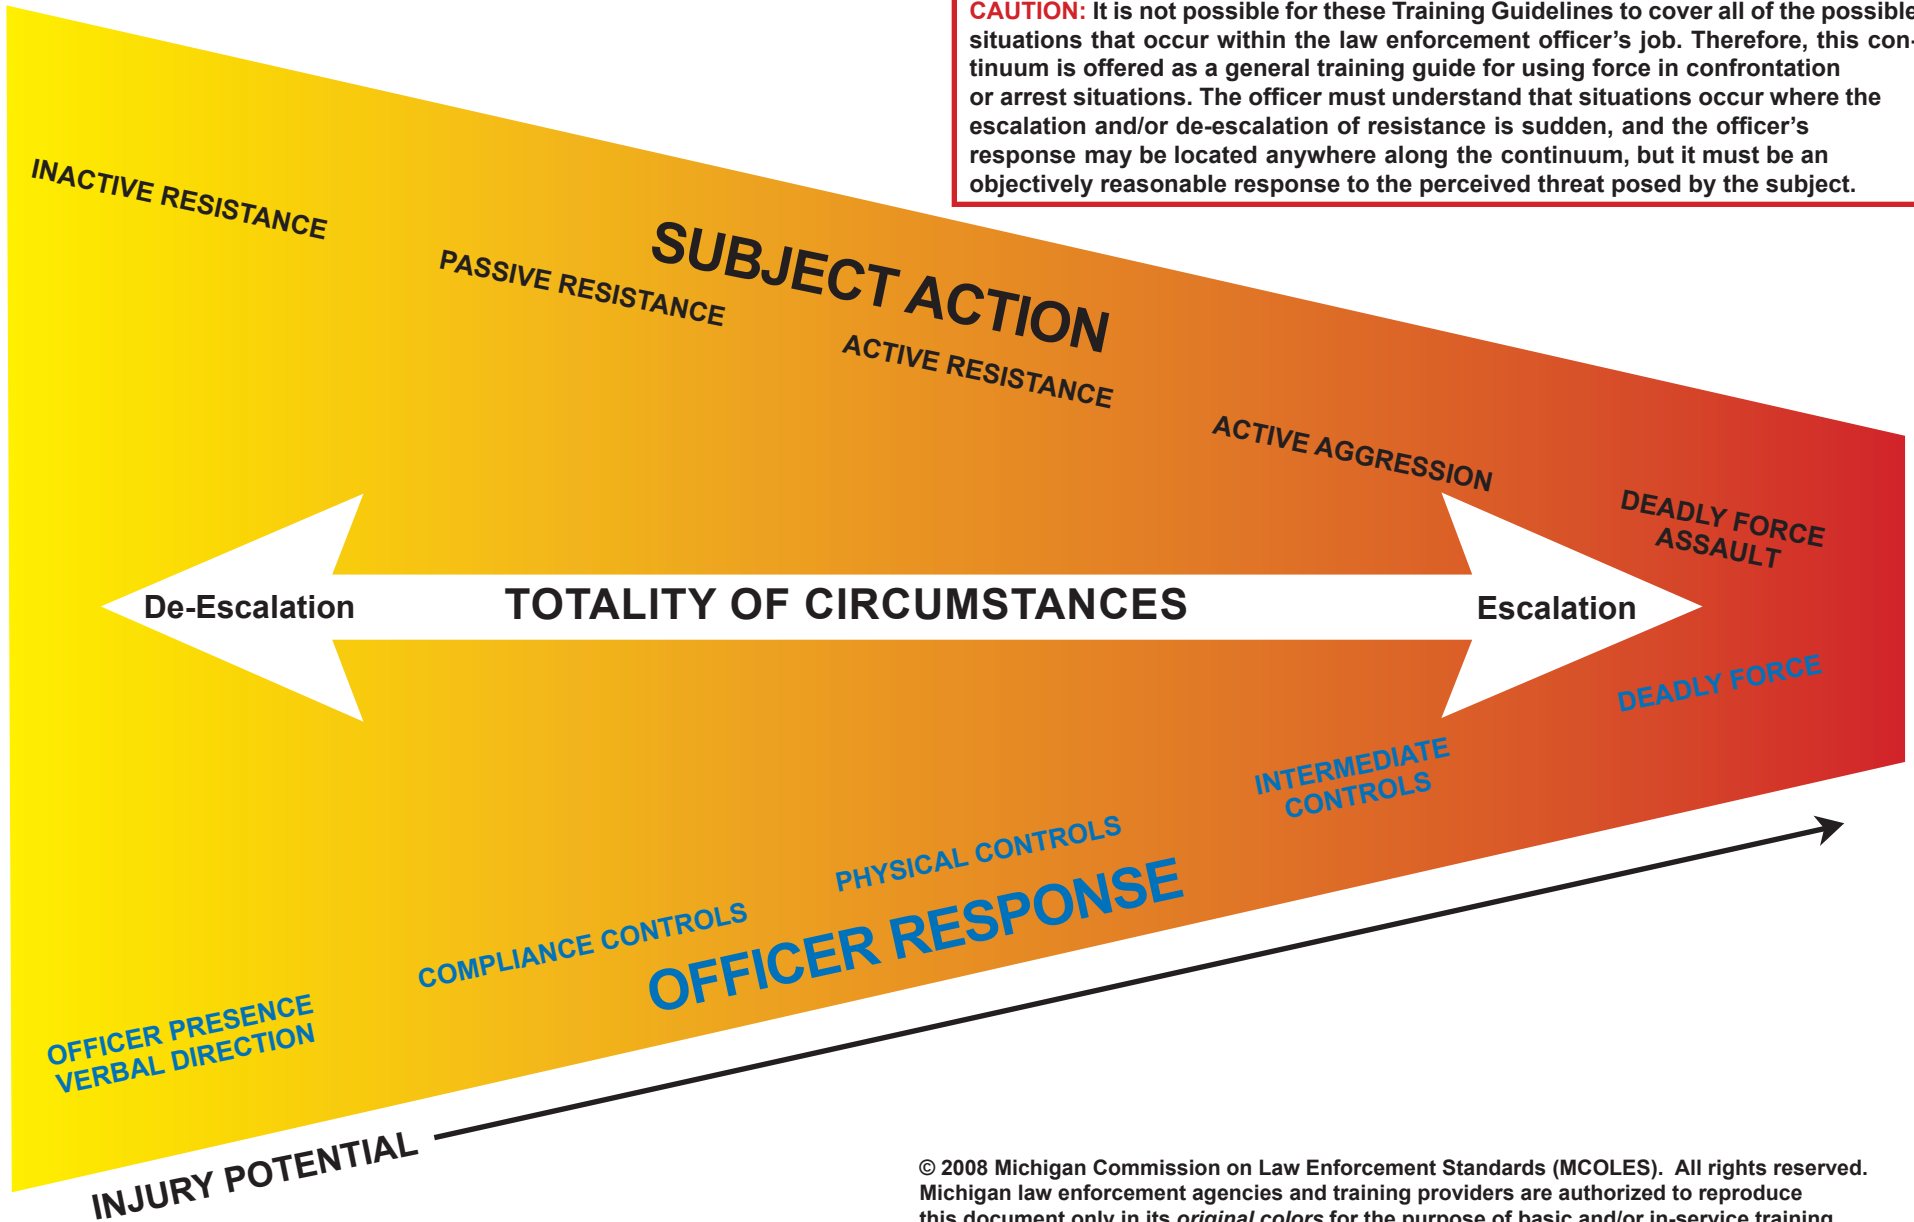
CAUTION: It is not possible for these Training Guidelines to cover all of the possible situations that occur within the law enforcement officer's job. Therefore, this continuum is offered as a general training guide for using force in confrontation or arrest situations. The officer must understand that situations occur where the escalation and/or de-escalation of resistance is sudden, and the officer's response may be located anywhere along the continuum, but it must be an objectively reasonable response to the perceived threat posed by the subject.

INACTIVE RESISTANCE

PASSIVE RESISTANCE

SUBJECT ACTION

ACTIVE RESISTANCE

ACTIVE AGGRESSION

DEADLY FORCE ASSAULT

De-Escalation

TOTALITY OF CIRCUMSTANCES

Escalation

DEADLY FORCE

INTERMEDIATE CONTROLS

PHYSICAL CONTROLS

COMPLIANCE CONTROLS

OFFICER RESPONSE

OFFICER PRESENCE VERBAL DIRECTION

INJURY POTENTIAL

© 2008 Michigan Commission on Law Enforcement Standards (MCOLES). All rights reserved. Michigan law enforcement agencies and training providers are authorized to reproduce this document only in its original colors for the purpose of basic and/or in-service training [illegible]